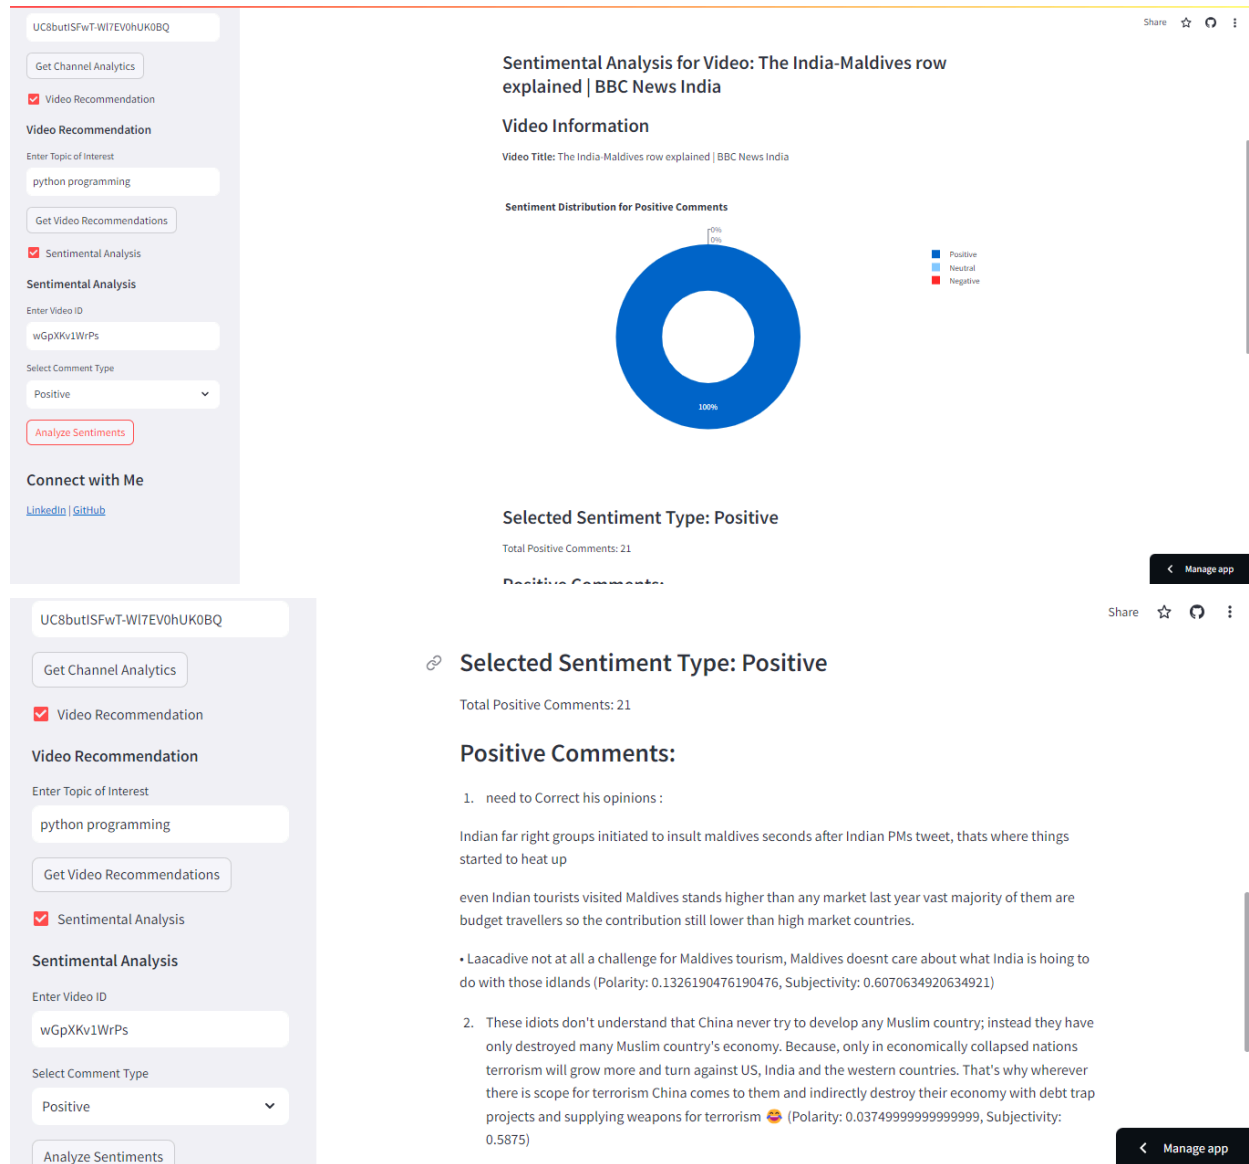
UC8butISFwT-WI7EV0hUK0BQ

Get Channel Analytics

Video Recommendation

Video Recommendation

Enter Topic of Interest

python programming

Get Video Recommendations

Sentimental Analysis

Sentimental Analysis

Enter Video ID

wGpXKv1WrPs

Select Comment Type

Positive

Analyze Sentiments

Connect with Me

LinkedIn | GitHub

Share

Sentimental Analysis for Video: The India-Maldives row explained | BBC News India

Video Information

Video Title: The India-Maldives row explained | BBC News India

Sentiment Distribution for Positive Comments

0%
0%
100%

Positive
Neutral
Negative

Selected Sentiment Type: Positive

Total Positive Comments: 21

Manage app

UC8butISFwT-WI7EV0hUK0BQ

Get Channel Analytics

Video Recommendation

Video Recommendation

Enter Topic of Interest

python programming

Get Video Recommendations

Sentimental Analysis

Sentimental Analysis

Enter Video ID

wGpXKv1WrPs

Select Comment Type

Positive

Analyze Sentiments

Share

Selected Sentiment Type: Positive

Total Positive Comments: 21

Positive Comments:

1. need to Correct his opinions :

Indian far right groups initiated to insult maldives seconds after Indian PMs tweet, thats where things started to heat up

even Indian tourists visited Maldives stands higher than any market last year vast majority of them are budget travellers so the contribution still lower than high market countries.

• Laacadive not at all a challenge for Maldives tourism, Maldives doesnt care about what India is hoing to do with those idlands (Polarity: 0.1326190476190476, Subjectivity: 0.6070634920634921)

2. These idiots don't understand that China never try to develop any Muslim country; instead they have only destroyed many Muslim country's economy. Because, only in economically collapsed nations terrorism will grow more and turn against US, India and the western countries. That's why wherever there is scope for terrorism China comes to them and indirectly destroy their economy with debt trap projects and supplying weapons for terrorism 😂 (Polarity: 0.037499999999999, Subjectivity: 0.5875)

Manage app